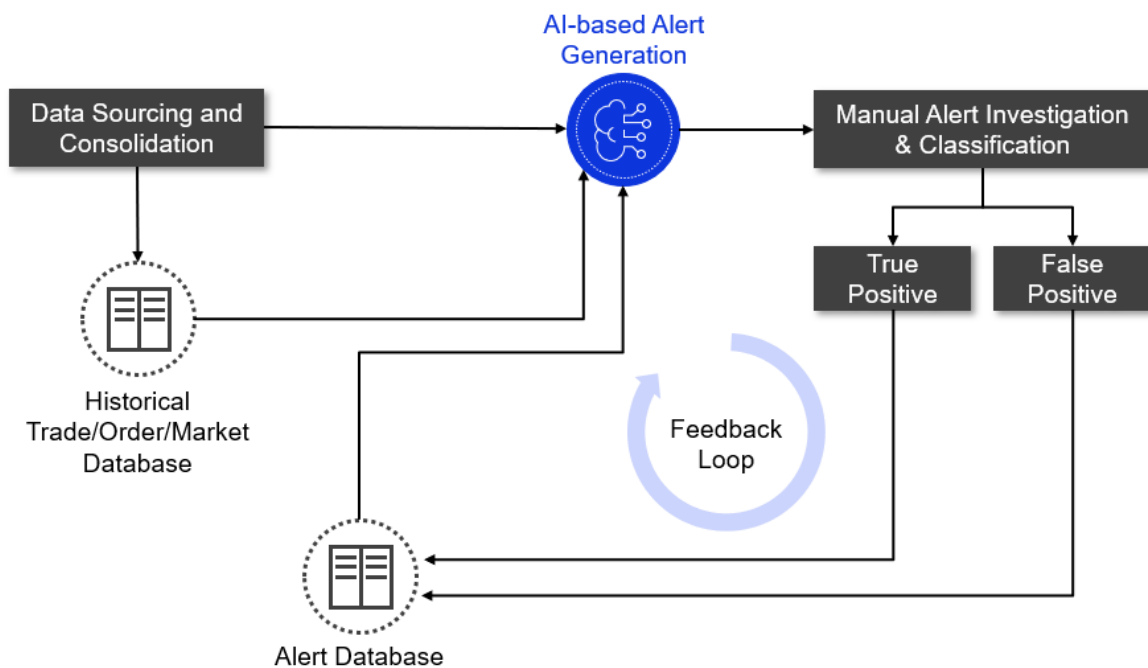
AI-based Alert Generation

Data Sourcing and Consolidation

Manual Alert Investigation & Classification

True Positive

False Positive

Historical Trade/Order/Market Database

Feedback Loop

Alert Database